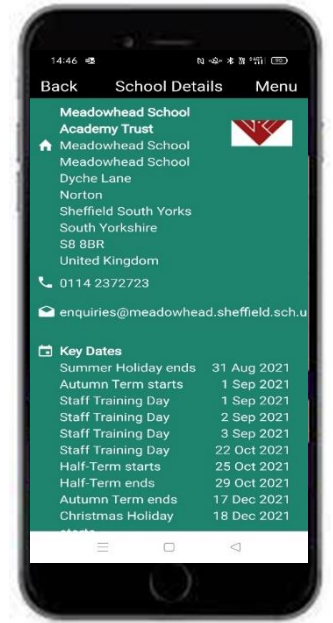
14:46

Back School Details Menu

Meadowhead School Academy Trust
Meadowhead School
Meadowhead School
Dyche Lane
Norton
Sheffield South Yorks
South Yorkshire
S8 8BR
United Kingdom

0114 2372723

enquiries@meadowhead.sheffield.sch.u

Key Dates

| | |
|---|---|
| Summer Holiday ends | 31 Aug 2021 |
| Autumn Term starts | 1 Sep 2021 |
| Staff Training Day | 1 Sep 2021 |
| Staff Training Day | 2 Sep 2021 |
| Staff Training Day | 3 Sep 2021 |
| Staff Training Day | 22 Oct 2021 |
| Half-Term starts | 25 Oct 2021 |
| Half-Term ends | 29 Oct 2021 |
| Autumn Term ends | 17 Dec 2021 |
| Christmas Holiday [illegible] | 18 Dec 2021 |